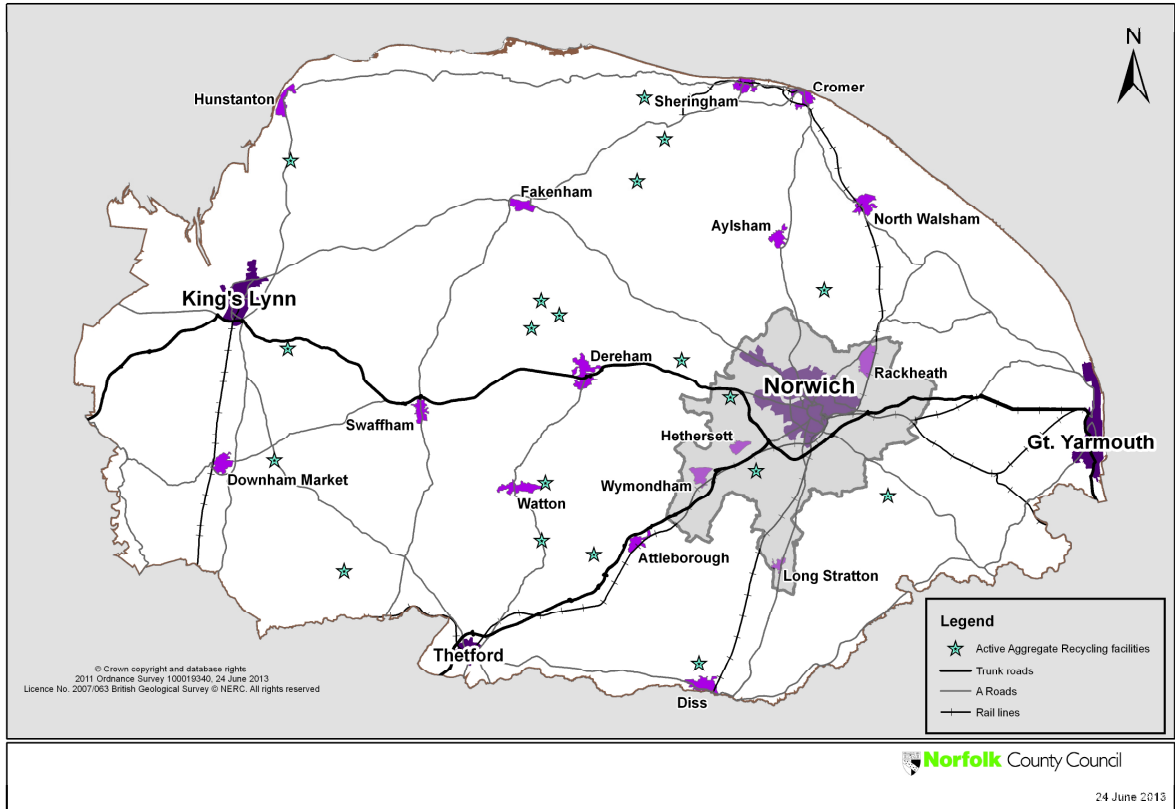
N

Hunstanton
Sheringham
Cromer
Fakenham
Aylsham
North Walsham
King's Lynn
Dereham
Norwich
Rackheath
Swaffham
Hethersett
Gt. Yarmouth
Downham Market
Wymondham
Watton
Attleborough
Long Stratton
Thetford
Diss

© Crown copyright and database rights
2011 Ordnance Survey 100019340, 24 June 2013
Licence No. 2007/063 British Geological Survey © NERC. All rights reserved

Legend
Active Aggregate Recycling facilities
Trunk roads
A Roads
Rail lines

Norfolk County Council
24 June 2013